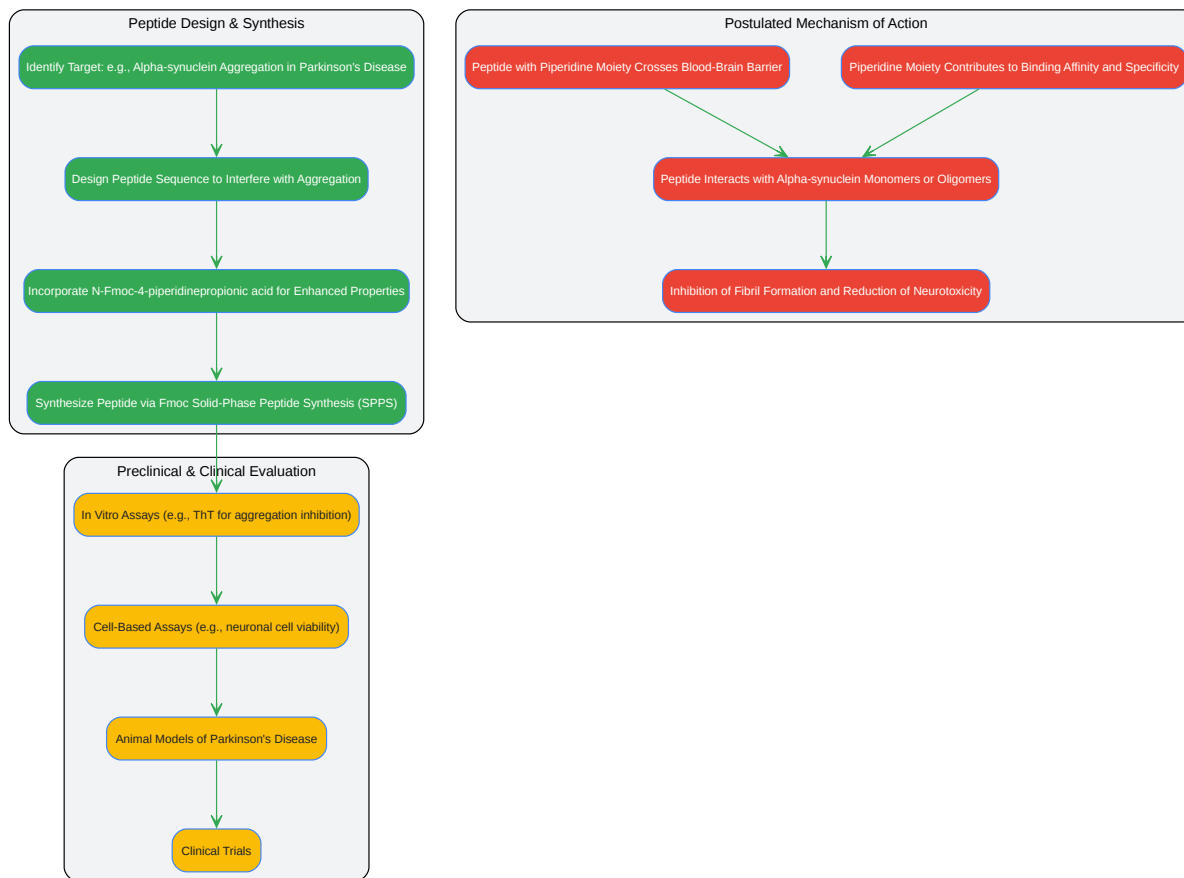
Peptide Design & Synthesis

Identify Target: e.g., Alpha-synuclein Aggregation in Parkinson's Disease

Design Peptide Sequence to Interfere with Aggregation

Incorporate N-Fmoc-4-piperidinepropionic acid for Enhanced Properties

Synthesize Peptide via Fmoc Solid-Phase Peptide Synthesis (SPPS)

Preclinical & Clinical Evaluation

In Vitro Assays (e.g., ThT for aggregation inhibition)

Cell-Based Assays (e.g., neuronal cell viability)

Animal Models of Parkinson's Disease

Clinical Trials

Postulated Mechanism of Action

Peptide with Piperidine Moiety Crosses Blood-Brain Barrier

Piperidine Moiety Contributes to Binding Affinity and Specificity

Peptide Interacts with Alpha-synuclein Monomers or Oligomers

Inhibition of Fibril Formation and Reduction of Neurotoxicity